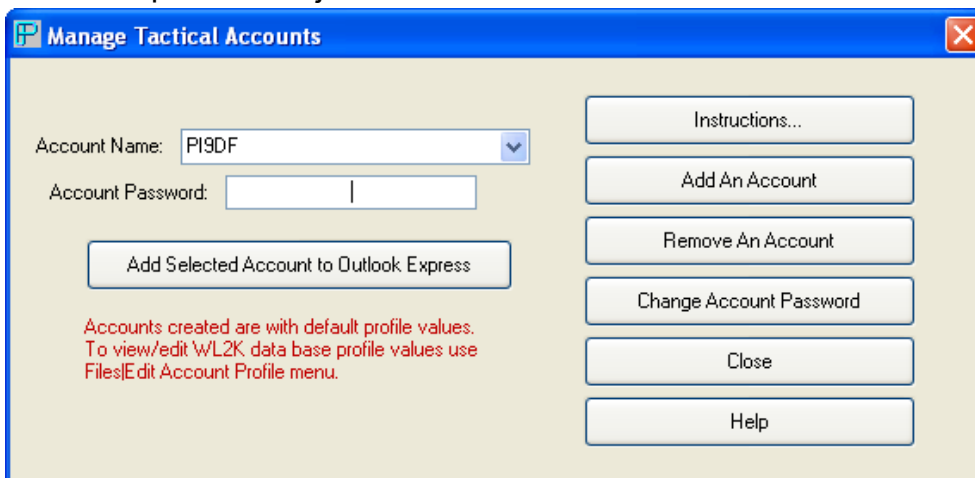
Manage Tactical Accounts

Account Name: PI9DF

Account Password:

Add Selected Account to Outlook Express

Accounts created are with default profile values. To view/edit WL2K data base profile values use Files|Edit Account Profile menu.

Instructions...

Add An Account

Remove An Account

Change Account Password

Close

Help